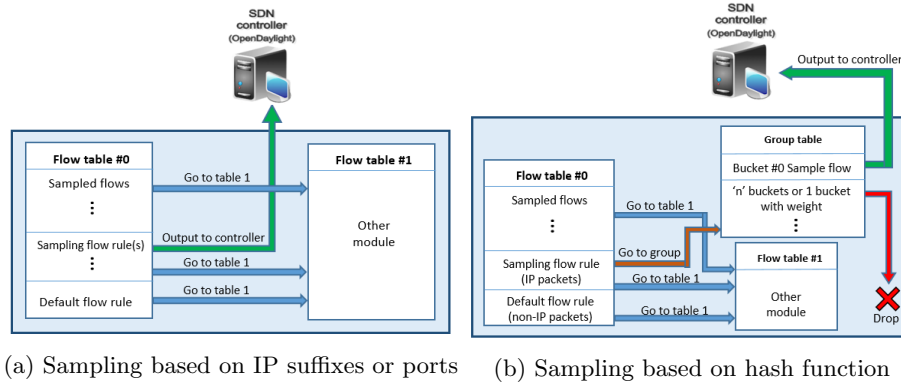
SDN controller (OpenDaylight)

Flow table #0

Sampled flows

⋮

Sampling flow rule(s)

⋮

Default flow rule

Go to table 1

Output to controller

Go to table 1

Go to table 1

Flow table #1

Other module

(a) Sampling based on IP suffixes or ports

SDN controller (OpenDaylight)

Output to controller

Group table

Bucket #0 Sample flow

'n' buckets or 1 bucket with weight

⋮

Flow table #0

Sampled flows

⋮

Sampling flow rule (IP packets)

Default flow rule (non-IP packets)

Go to table 1

Go to group

Go to table 1

Go to table 1

Flow table #1

Other module

Drop

(b) Sampling based on hash function